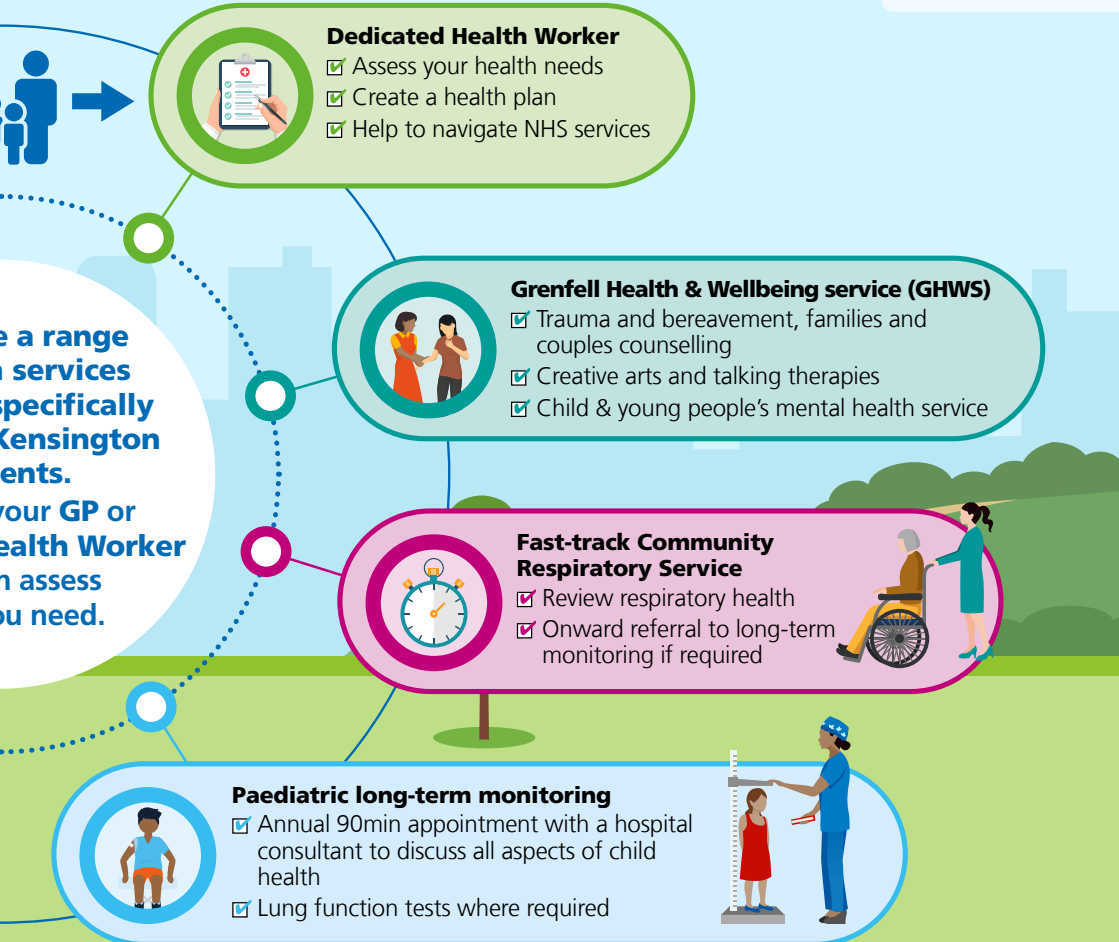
Dedicated Health Worker
Assess your health needs
Create a health plan
Help to navigate NHS services

e a range
services
specifically
Kensington
ents.
your GP or
ealth Worker
n assess
u need.

Grenfell Health & Wellbeing service (GHWS)
Trauma and bereavement, families and couples counselling
Creative arts and talking therapies
Child & young people's mental health service

Fast-track Community Respiratory Service
Review respiratory health
Onward referral to long-term monitoring if required

Paediatric long-term monitoring
Annual 90min appointment with a hospital consultant to discuss all aspects of child health
Lung function tests where required